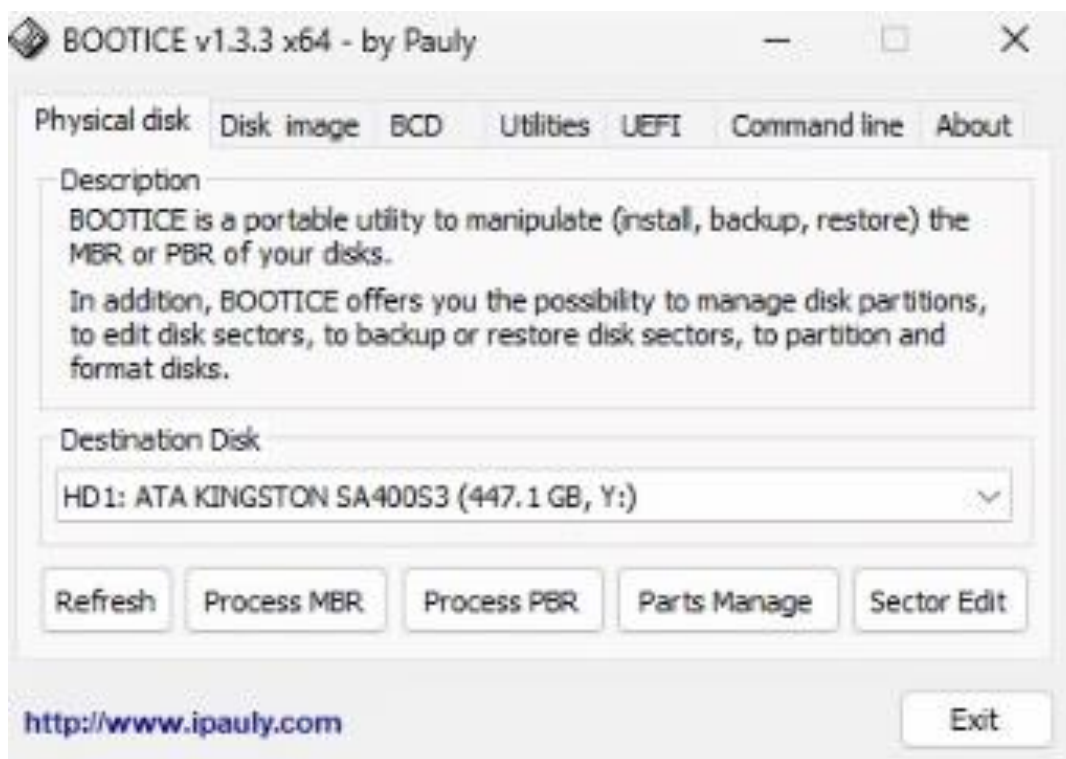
BOOTICE v1.3.3 x64 - by Pauly

Physical disk | Disk image | BCD | Utilities | UEFI | Command line | About

Description
BOOTICE is a portable utility to manipulate (install, backup, restore) the MBR or PBR of your disks.

In addition, BOOTICE offers you the possibility to manage disk partitions, to edit disk sectors, to backup or restore disk sectors, to partition and format disks.

Destination Disk
HD1: ATA KINGSTON SA400S3 (447.1 GB, Y:)

Refresh
Process MBR
Process PBR
Parts Manage
Sector Edit

http://www.ipauly.com
Exit